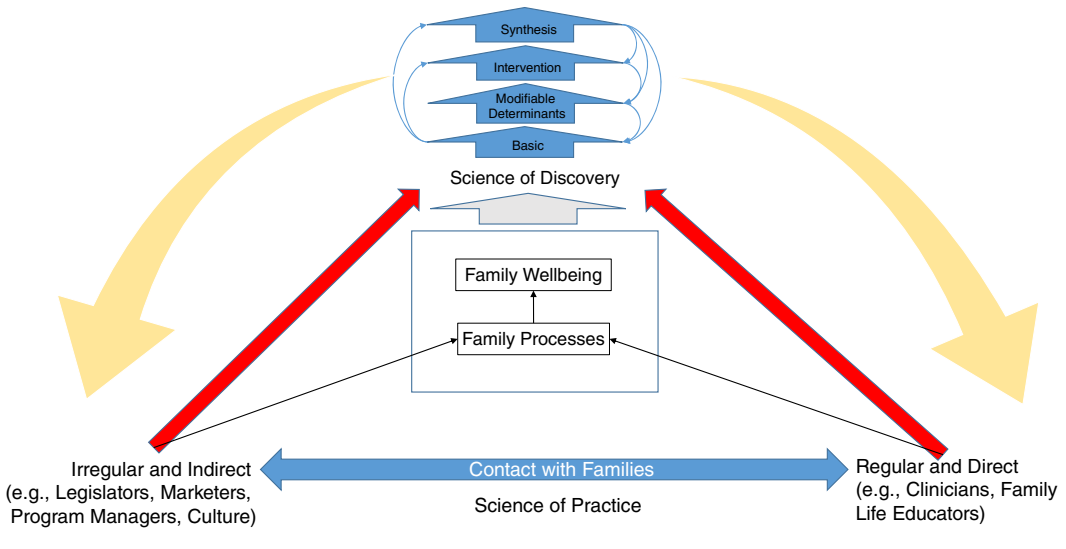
Synthesis
Intervention
Modifiable Determinants
Basic

Science of Discovery

Family Wellbeing

Family Processes

Irregular and Indirect (e.g., Legislators, Marketers, Program Managers, Culture)

Contact with Families

Science of Practice

Regular and Direct (e.g., Clinicians, Family Life Educators)